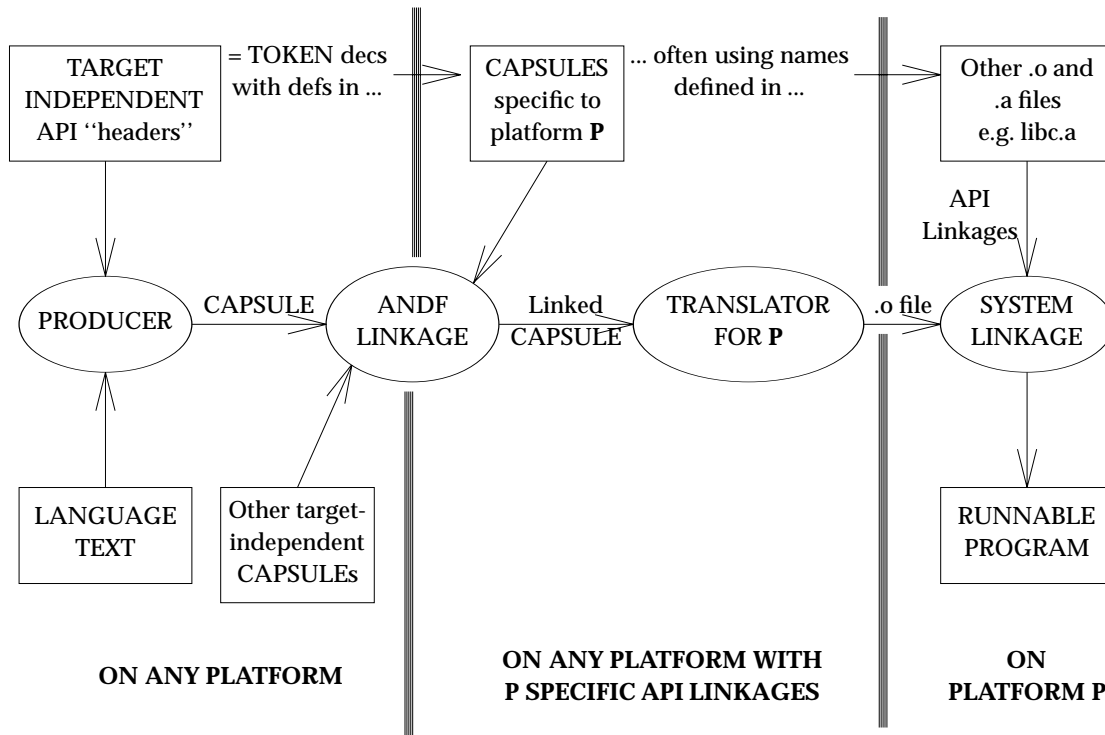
TARGET INDEPENDENT API ''headers''

= TOKEN decs with defs in ...

CAPSULES specific to platform **P**

... often using names defined in ...

Other .o and .a files e.g. libc.a

API Linkages

PRODUCER

CAPSULE

ANDF LINKAGE

Linked CAPSULE

TRANSLATOR FOR **P**

.o file

SYSTEM LINKAGE

LANGUAGE TEXT

Other target-independent CAPSULEs

RUNNABLE PROGRAM

**ON ANY PLATFORM**

**ON ANY PLATFORM WITH P SPECIFIC API LINKAGES**

**ON PLATFORM P**